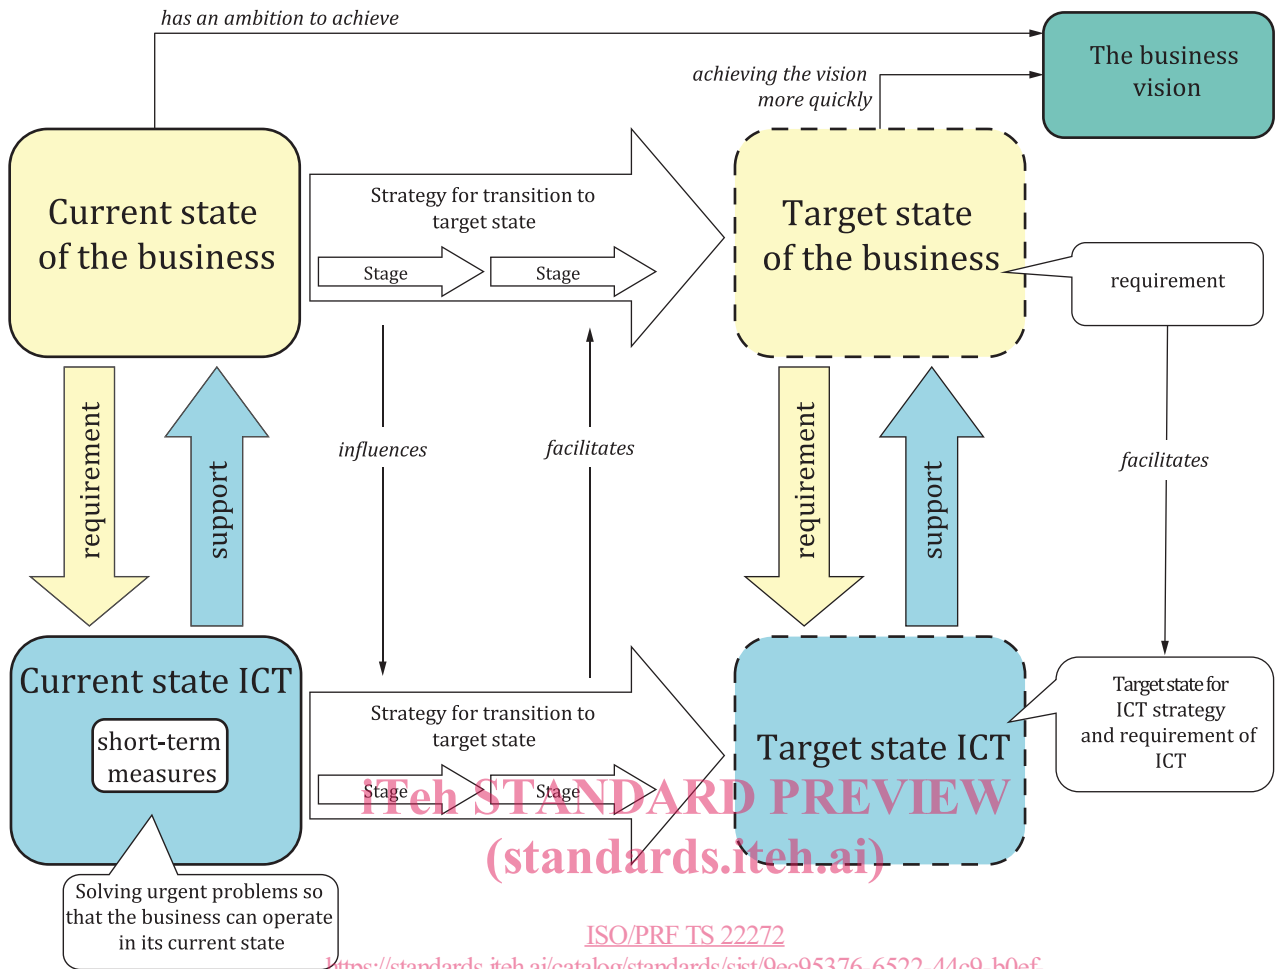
has an ambition to achieve

The business vision

achieving the vision more quickly

Current state of the business

Strategy for transition to target state

Stage

Stage

Target state of the business

requirement

requirement

support

influences

facilitates

requirement

support

facilitates

Current state ICT

short-term measures

Strategy for transition to target state

Stage

Stage

Target state ICT

Target state for ICT strategy and requirement of ICT

Solving urgent problems so that the business can operate in its current state

iTeh STANDARD PREVIEW (standards.iteh.ai)

ISO/PRF TS 22272

https://standards.iteh.ai/catalog/standards/sist/9ec95376-6522-44c9-b0ef-